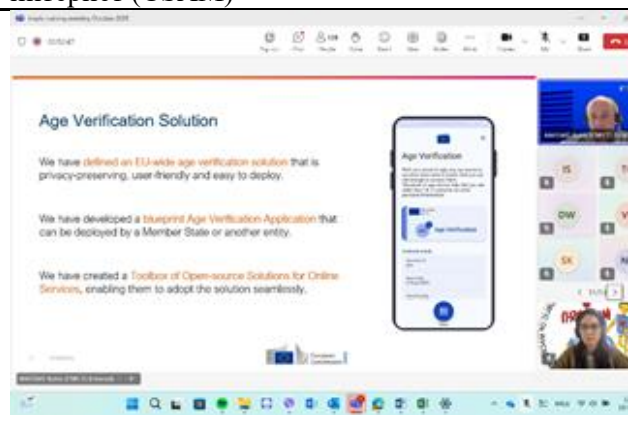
Age Verification Solution

We have defined an EU-wide age verification solution that is privacy-preserving, user-friendly and easy to deploy.

We have developed a blueprint Age Verification Application that can be deployed by a Member State or another entity.

We have created a Toolbox of Open-source Solutions for Online Services, enabling them to adopt the solution seamlessly.

Age Verification

Age Verification

IS

DW

SK